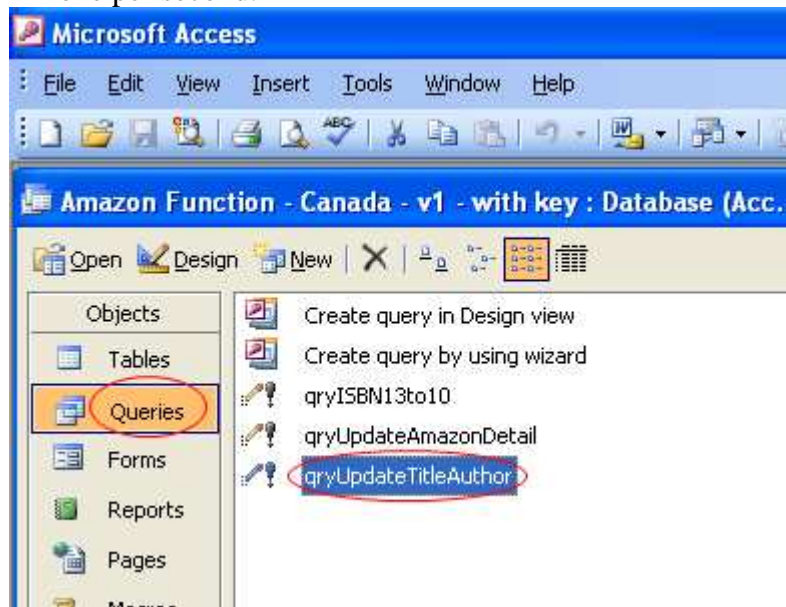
Microsoft Access

File Edit View Insert Tools Window Help

Amazon Function - Canada - v1 - with key : Database (Acc.

Open Design New

Objects

Tables

Queries

Forms

Reports

Pages

Create query in Design view

Create query by using wizard

qryISBN13to10

qryUpdateAmazonDetail

qryUpdateTitleAuthor